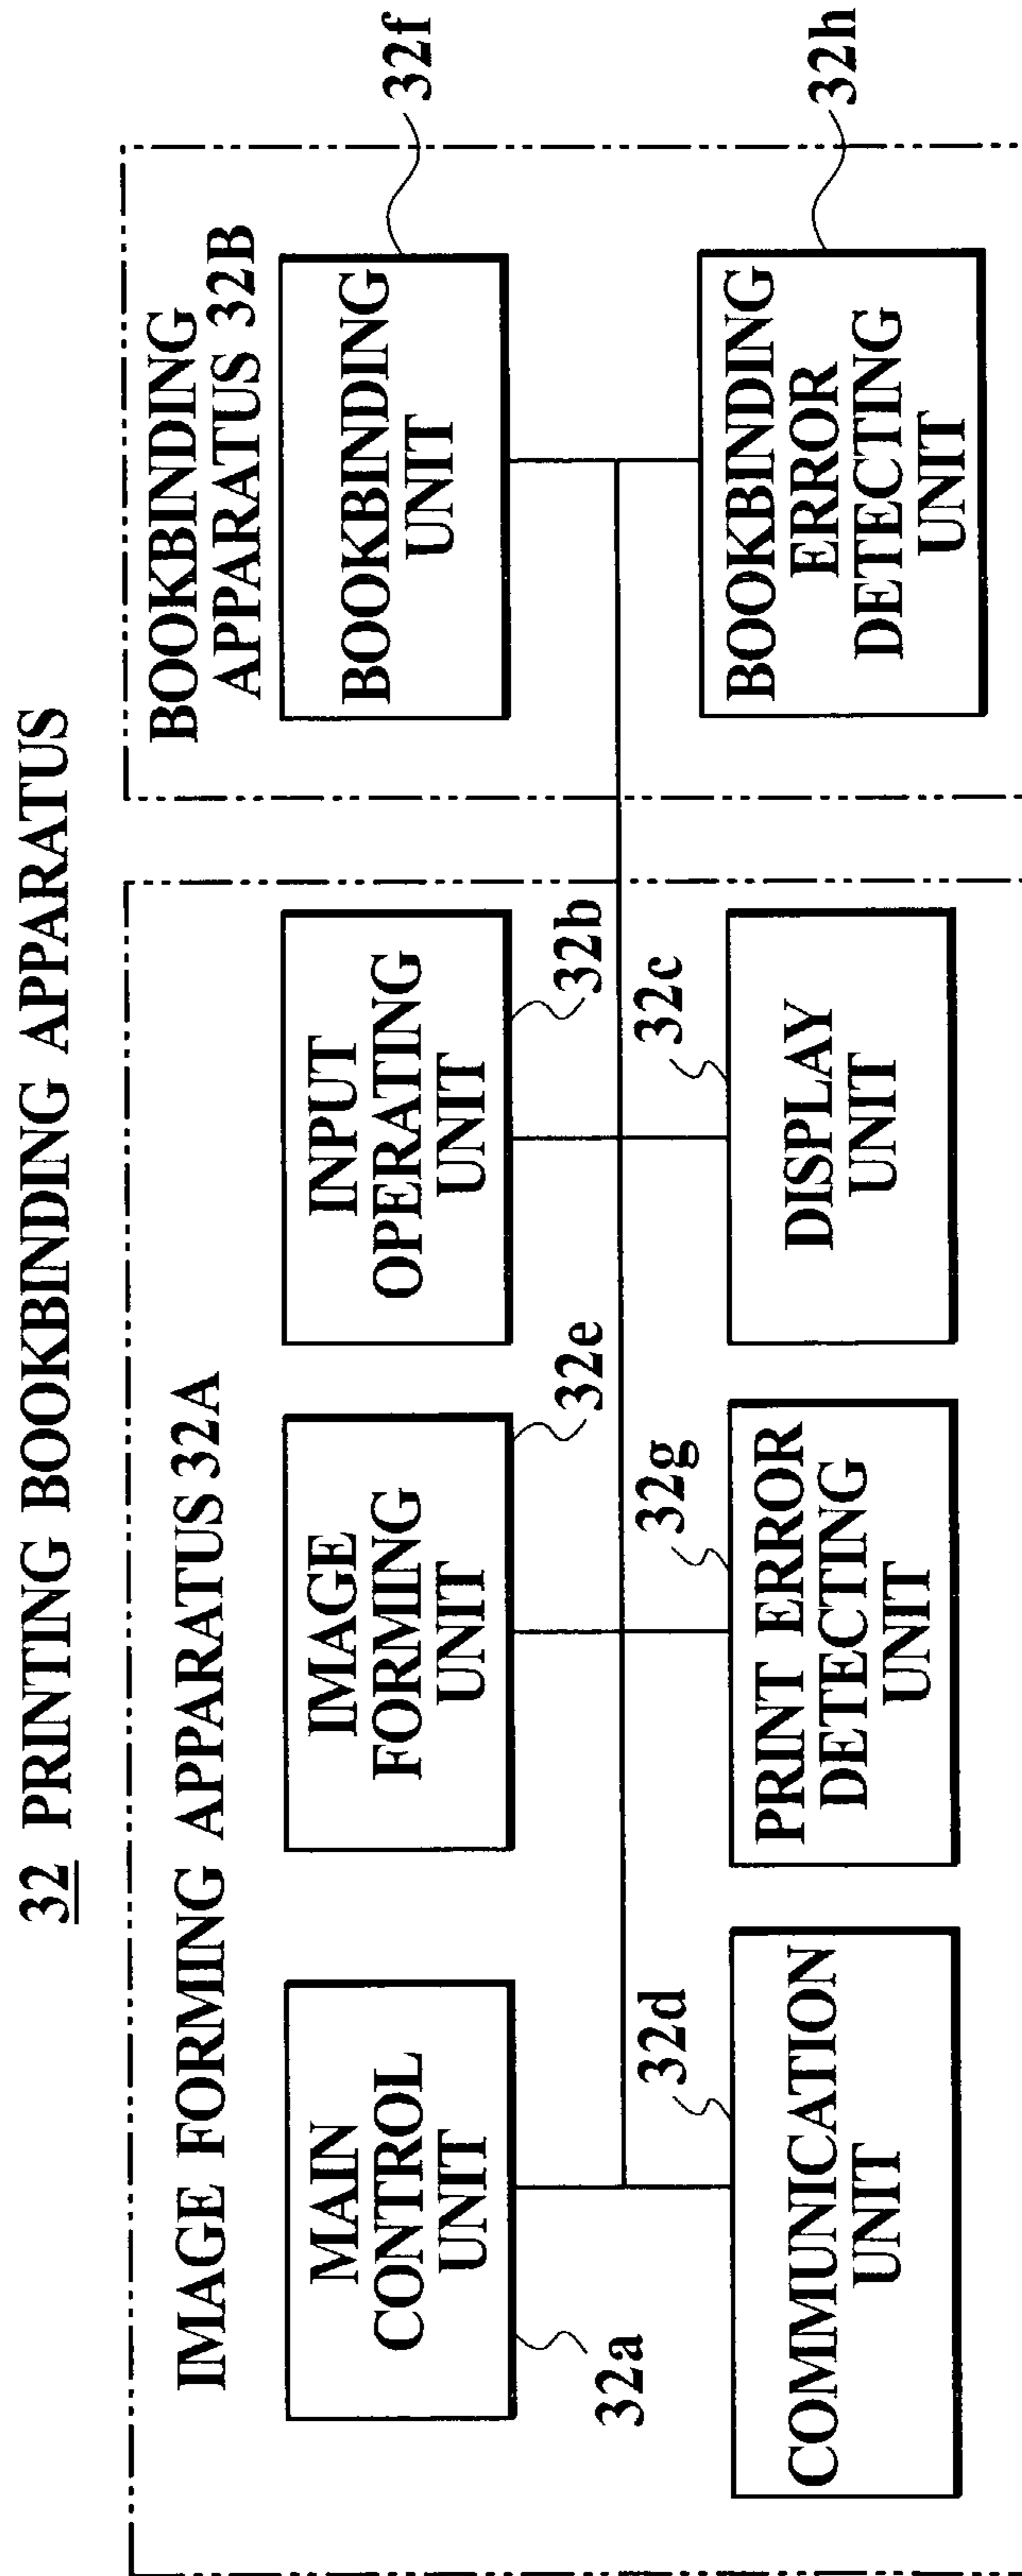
32 PRINTING BOOKBINDING APPARATUS

IMAGE FORMING APPARATUS 32A

MAIN CONTROL UNIT

32a

COMMUNICATION UNIT

32d

IMAGE FORMING UNIT

32e

PRINT ERROR DETECTING UNIT

32g

INPUT OPERATING UNIT

32b

DISPLAY UNIT

32c

BOOKBINDING APPARATUS 32B

BOOKBINDING UNIT

32f

BOOKBINDING ERROR DETECTING UNIT

32h